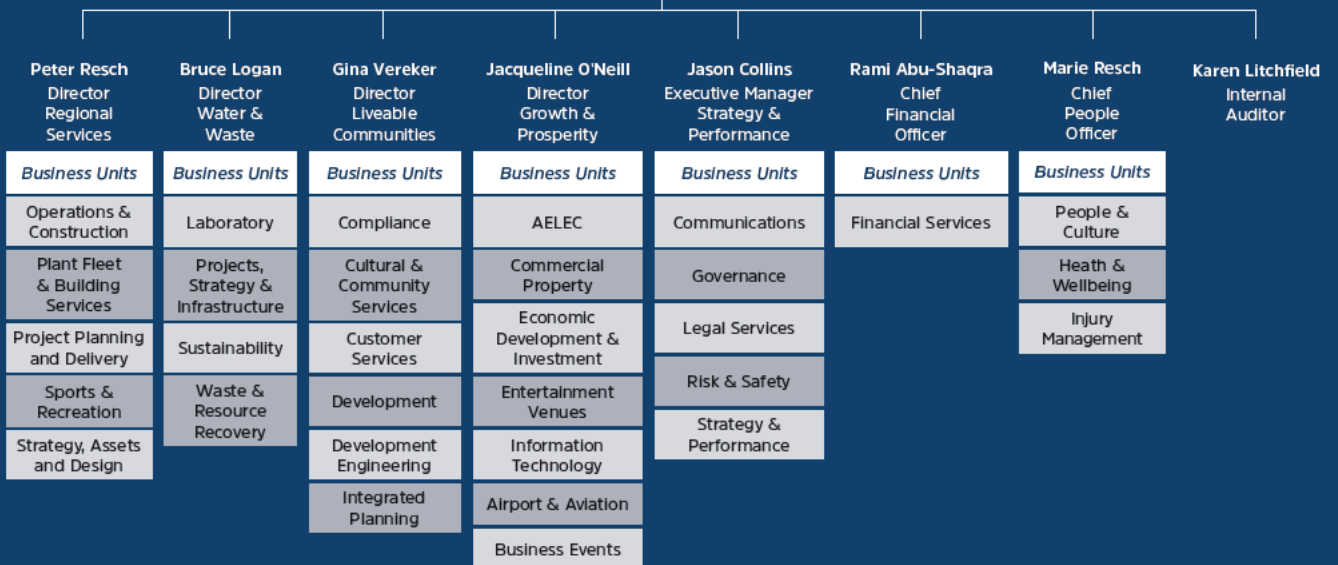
Peter Resch
Director
Regional
Services

Business Units

Operations & Construction

Plant Fleet & Building Services

Project Planning and Delivery

Sports & Recreation

Strategy, Assets and Design

Bruce Logan
Director
Water &
Waste

Business Units

Laboratory

Projects, Strategy & Infrastructure

Sustainability

Waste & Resource Recovery

Gina Vereker
Director
Liveable
Communities

Business Units

Compliance

Cultural & Community Services

Customer Services

Development

Development Engineering

Integrated Planning

Jacqueline O'Neill
Director
Growth &
Prosperity

Business Units

AELEC

Commercial Property

Economic Development & Investment

Entertainment Venues

Information Technology

Airport & Aviation

Business Events

Jason Collins
Executive Manager
Strategy &
Performance

Business Units

Communications

Governance

Legal Services

Risk & Safety

Strategy & Performance

Rami Abu-Shaqra
Chief
Financial
Officer

Business Units

Financial Services

Marie Resch
Chief
People
Officer

Business Units

People & Culture

Heath & Wellbeing

Injury Management

Karen Litchfield
Internal
Auditor